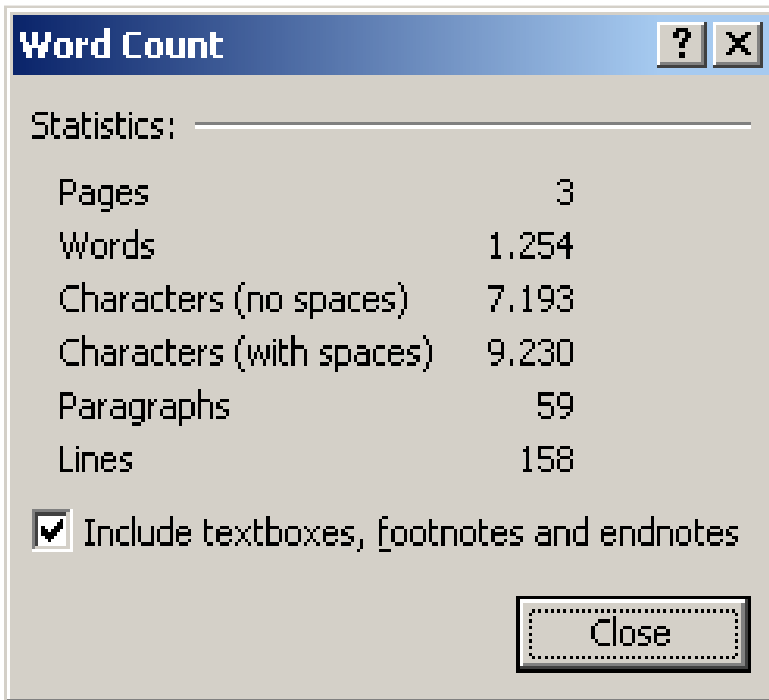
Word Count ? X

Statistics:

| | |
|---|---|
| Pages | 3 |
| Words | 1.254 |
| Characters (no spaces) | 7.193 |
| Characters (with spaces) | 9.230 |
| Paragraphs | 59 |
| Lines | 158 |

Include textboxes, footnotes and endnotes

Close